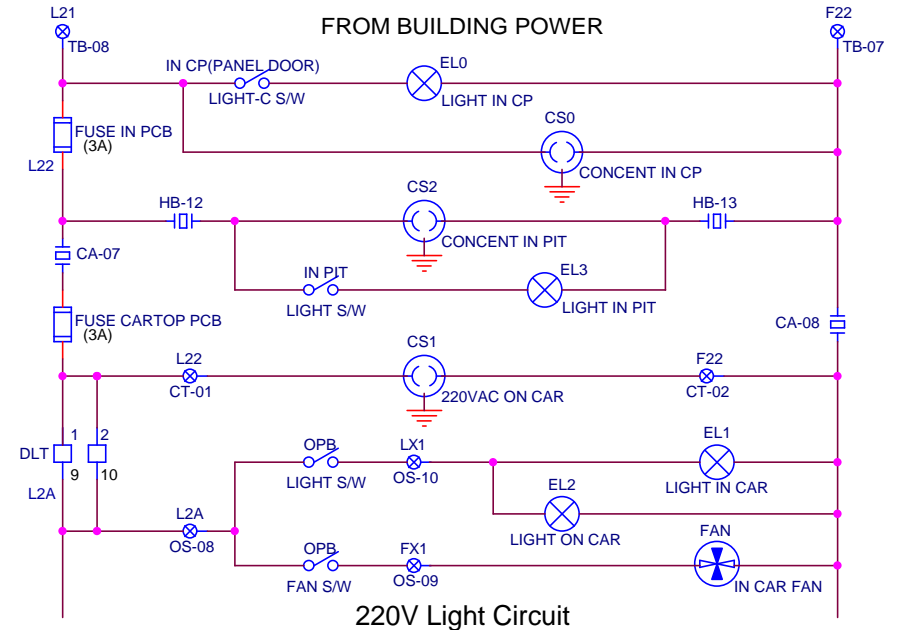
FROM BUILDING POWER

L21
TB-08

F22
TB-07

IN CP(PANEL DOOR)
LIGHT-C S/W

EL0
LIGHT IN CP

FUSE IN PCB
(3A)

CS0
CONCENT IN CP

L22

HB-12

CS2
CONCENT IN PIT

HB-13

CA-07

IN PIT
LIGHT S/W

EL3
LIGHT IN PIT

FUSE CARTOP PCB
(3A)

CA-08

L22
CT-01

CS1
220VAC ON CAR

F22
CT-02

DLT
1
9
2
10

L2A

OPB
LIGHT S/W

LX1
OS-10

EL1
LIGHT IN CAR

EL2
LIGHT ON CAR

L2A
OS-08

OPB
FAN S/W

FX1
OS-09

FAN
IN CAR FAN

220V Light Circuit